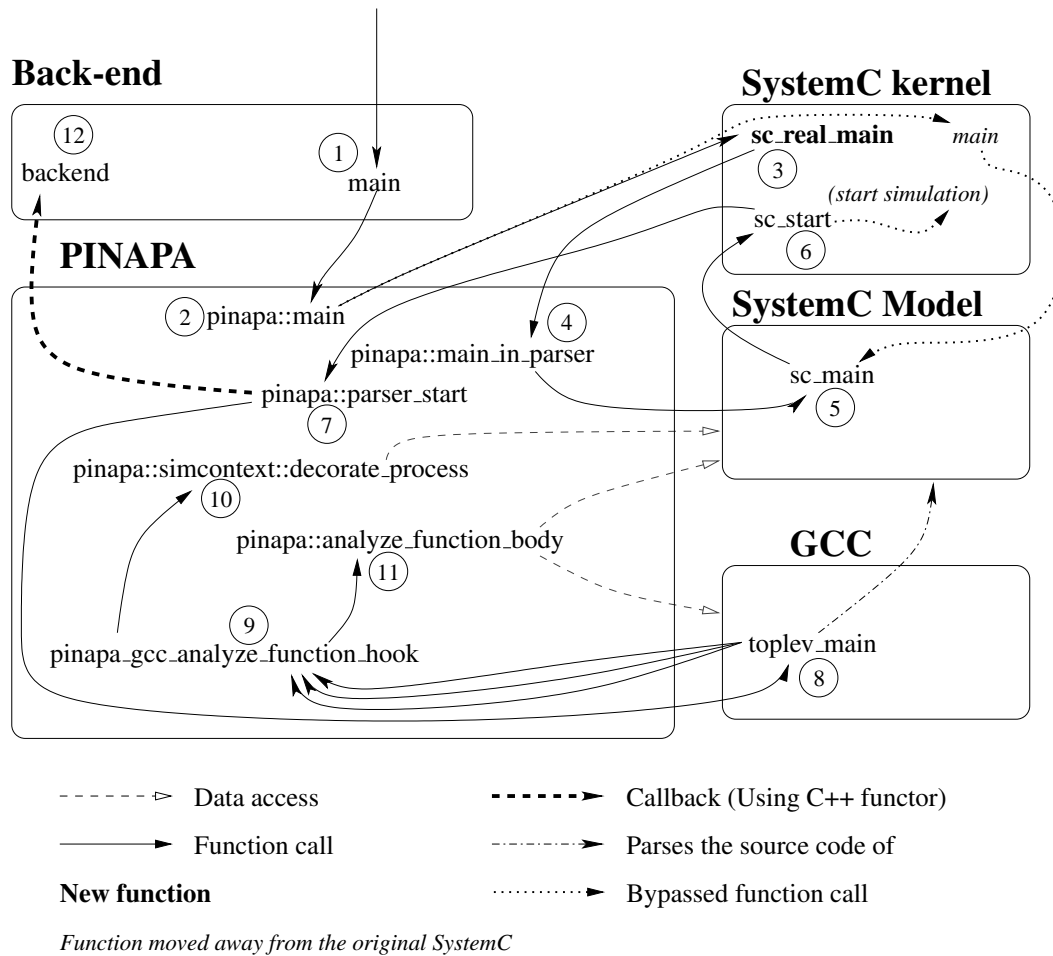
Back-end

12
backend

1
main

SystemC kernel

sc_real_main
main
3
(start simulation)
sc_start
6

PINAPA

2 pinapa::main

4
pinapa::main_in_parser

SystemC Model

sc_main
5

pinapa::parser_start
7

pinapa::simcontext::decorate_process
10

pinapa::analyze_function_body
11

GCC

9
pinapa_gcc_analyze_function_hook

toplev_main
8

Data access

Function call

New function

Callback (Using C++ functor)

Parses the source code of

Bypassed function call

Function moved away from the original SystemC